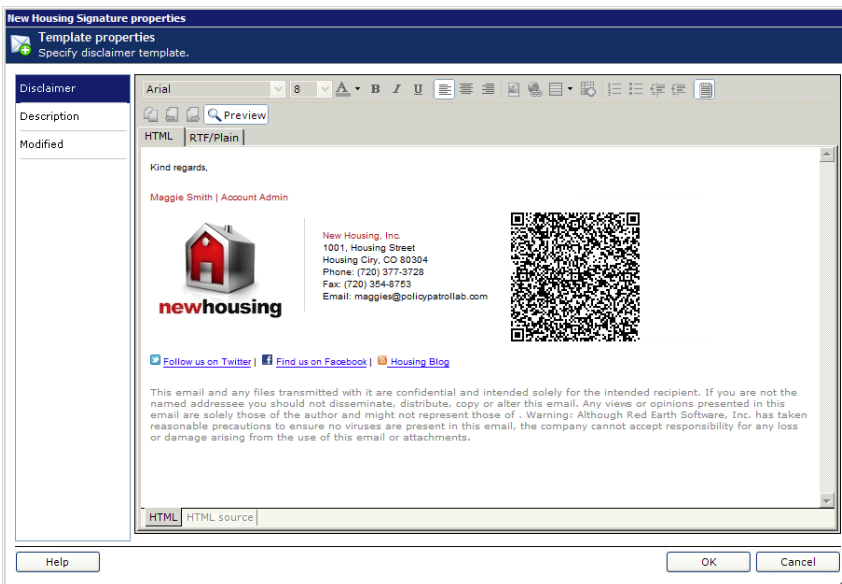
New Housing Signature properties

Template properties
Specify disclaimer template.

Disclaimer
Description
Modified

Arial
8
Preview
HTML
RTF/Plain

Kind regards,

Maggie Smith | Account Admin

newhousing

New Housing, Inc.
1001, Housing Street
Housing Ciry, CO 80304
Phone: (720) 377-3728
Fax: (720) 354-8753
Email: maggies@policypatrollab.com

Follow us on Twitter | Find us on Facebook | Housing Blog

This email and any files transmitted with it are confidential and intended solely for the intended recipient. If you are not the named addressee you should not disseminate, distribute, copy or alter this email. Any views or opinions presented in this email are solely those of the author and might not represent those of . Warning: Although Red Earth Software, Inc. has taken reasonable precautions to ensure no viruses are present in this email, the company cannot accept responsibility for any loss or damage arising from the use of this email or attachments.

HTML
HTML source

Help
OK
Cancel